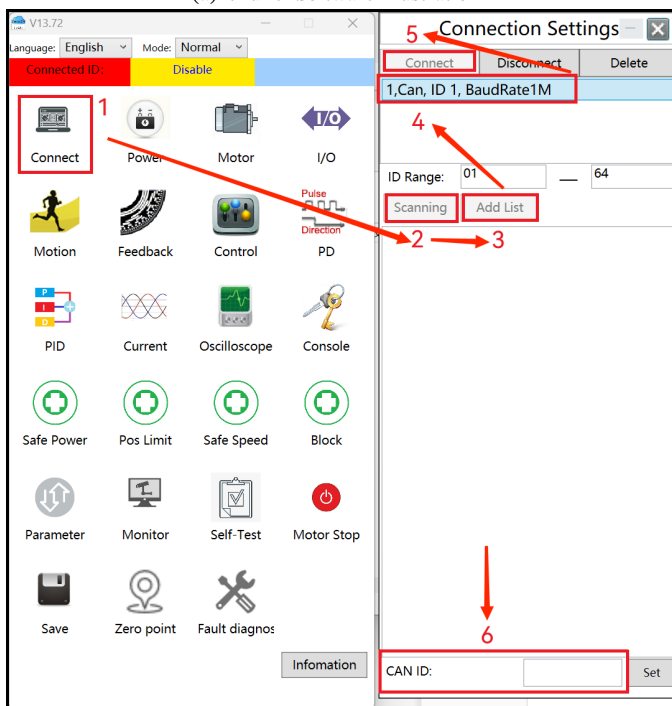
V13.72

Language: English Mode: Normal

Connected ID: Disable

Connect 1

Power

Motor

I/O

Motion

Feedback

Control

Pulse Direction PD

P I D PID

Current

Oscilloscope

Console

Safe Power

Pos Limit

Safe Speed

Block

Parameter

Monitor

Self-Test

Motor Stop

Save

Zero point

Fault diagnos

Infomation

Connection Settings

5

Connect

Disconnect

Delete

1,Can, ID 1, BaudRate1M

4

ID Range: 01 — 64

Scanning

Add List

2 3

6

CAN ID:

Set